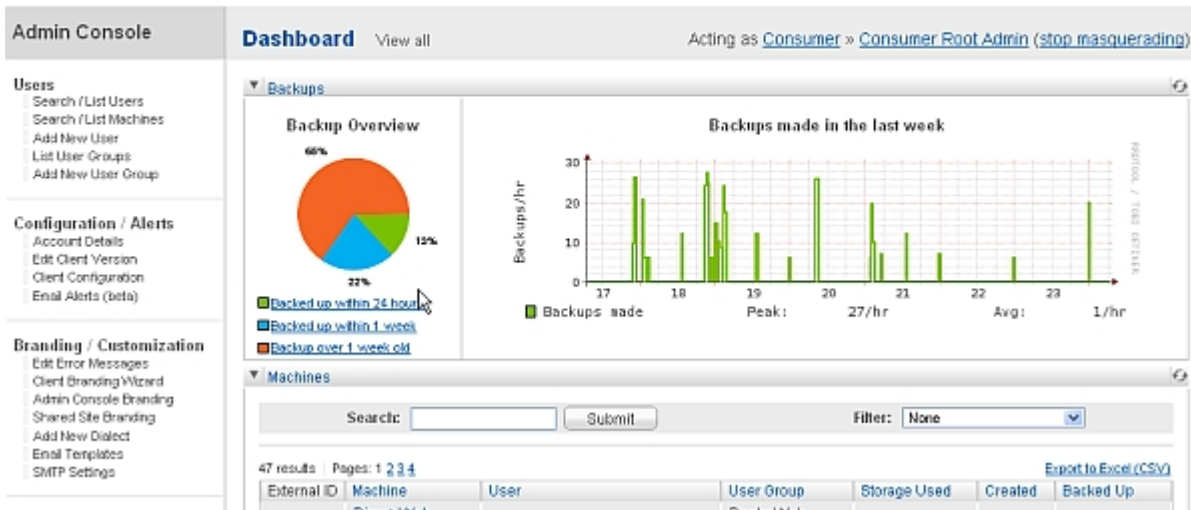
Admin Console

Users
Search / List Users
Search / List Machines
Add New User
List User Groups
Add New User Group

Configuration / Alerts
Account Details
Edit Client Version
Client Configuration
Email Alerts (beta)

Branding / Customization
Edit Error Messages
Client Branding Wizard
Admin Console Branding
Shared Site Branding
Add New Dialect
Email Templates
SMTP Settings

Dashboard View all

Acting as Consumer » Consumer Root Admin (stop masquerading)

Backups

Backup Overview

66%
13%
22%

Backed up within 24 hours
Backed up within 1 week
Backup over 1 week old

Backups made in the last week

Backups/hr

30
20
10
0

17 18 19 20 21 22 23

RRDTOOL / TOBI OETIKER

Backups made Peak: 27/hr Avg: 1/hr

Machines

Search: Submit

Filter: None

47 results | Pages: 1 2 3 4

Export to Excel (CSV)

| External ID | Machine | User | User Group | Storage Used | Created | Backed Up |
|---|---|---|---|---|---|---|